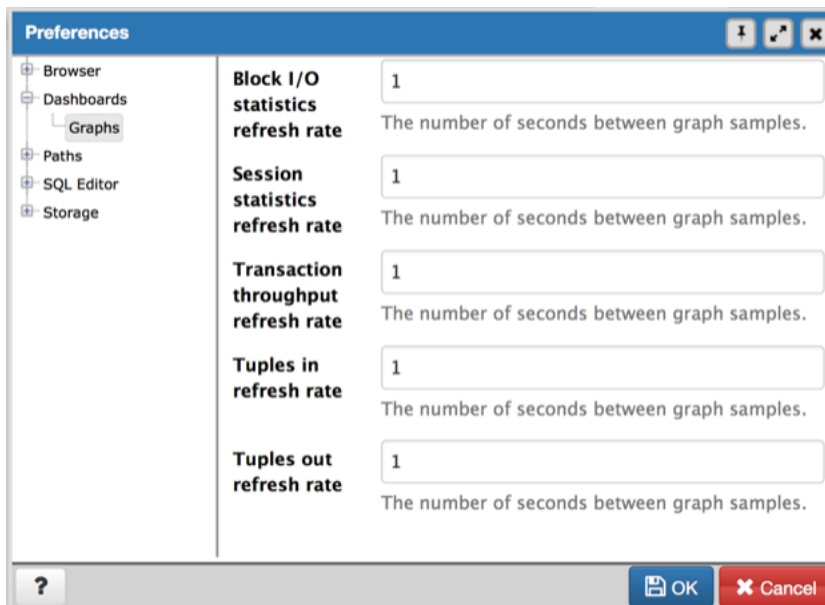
Preferences

Browser
Dashboards
Graphs
Paths
SQL Editor
Storage

Block I/O statistics refresh rate
1
The number of seconds between graph samples.

Session statistics refresh rate
1
The number of seconds between graph samples.

Transaction throughput refresh rate
1
The number of seconds between graph samples.

Tuples in refresh rate
1
The number of seconds between graph samples.

Tuples out refresh rate
1
The number of seconds between graph samples.

?
OK
Cancel